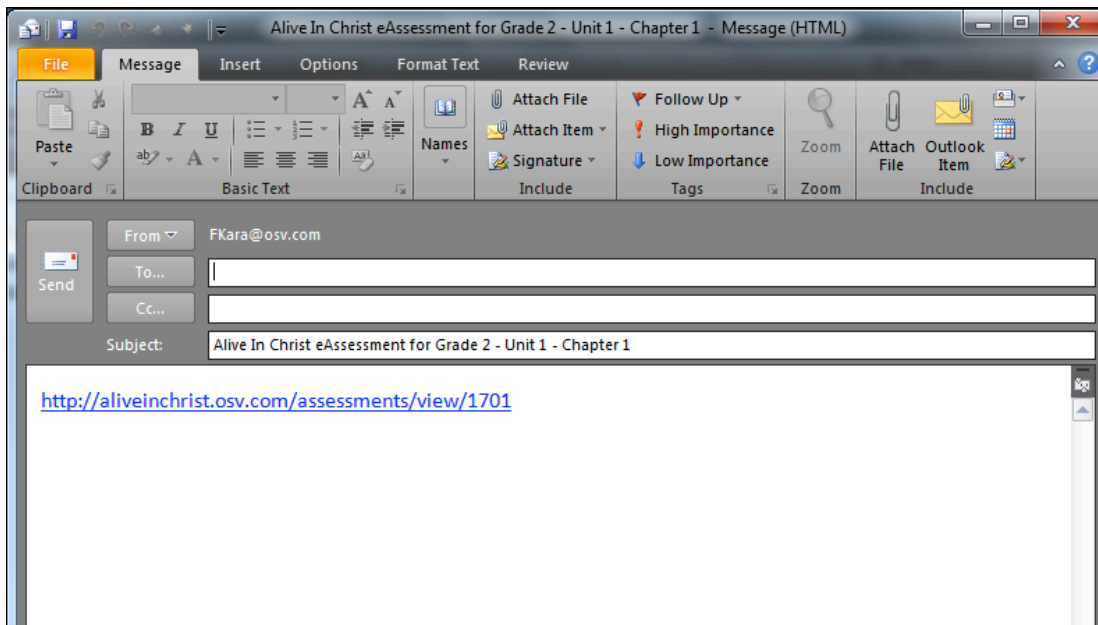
Alive In Christ eAssessment for Grade 2 - Unit 1 - Chapter 1 - Message (HTML)

File | Message | Insert | Options | Format Text | Review

Paste
Clipboard

B I U
Basic Text

Names

Attach File
Attach Item
Signature
Include

Follow Up
High Importance
Low Importance
Tags

Zoom
Zoom

Attach File
Outlook Item
Include

Send

From
FKara@osv.com

To...

Cc...

Subject: Alive In Christ eAssessment for Grade 2 - Unit 1 - Chapter 1

http://aliveinchrist.osv.com/assessments/view/1701